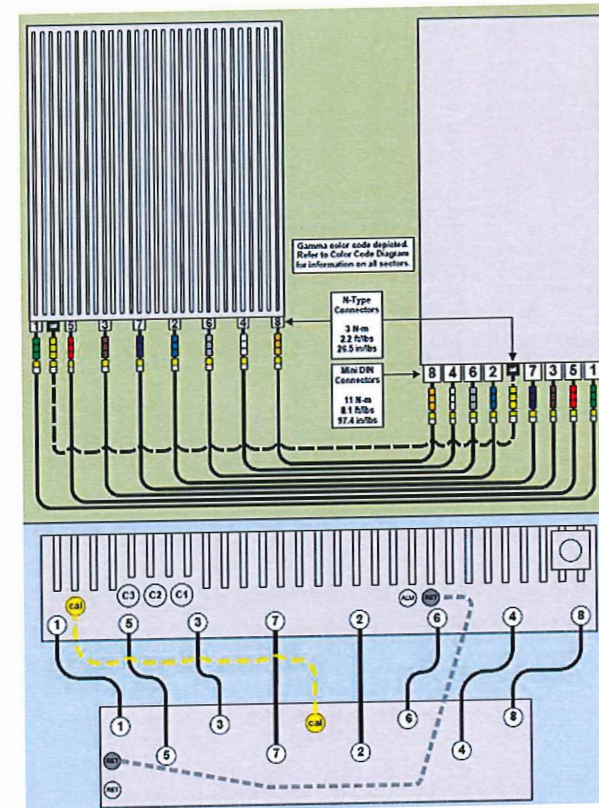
Gamma color code depicted. Refer to Color Code Diagram for information on all sectors.

N-Type Connectors

3 N-m
2.2 ft/lbs
26.5 in/lbs

Mini DIN Connectors

11 N-m
8.1 ft/lbs
97.4 in/lbs

1 5 3 7 2 6 4 8

8 4 6 2 7 3 5 1

C3 C2 C1

cal

ALM RET

1 5 3 7 2 6 4 8

1 3 cal 2 6 8

5 7 4

RET

RET